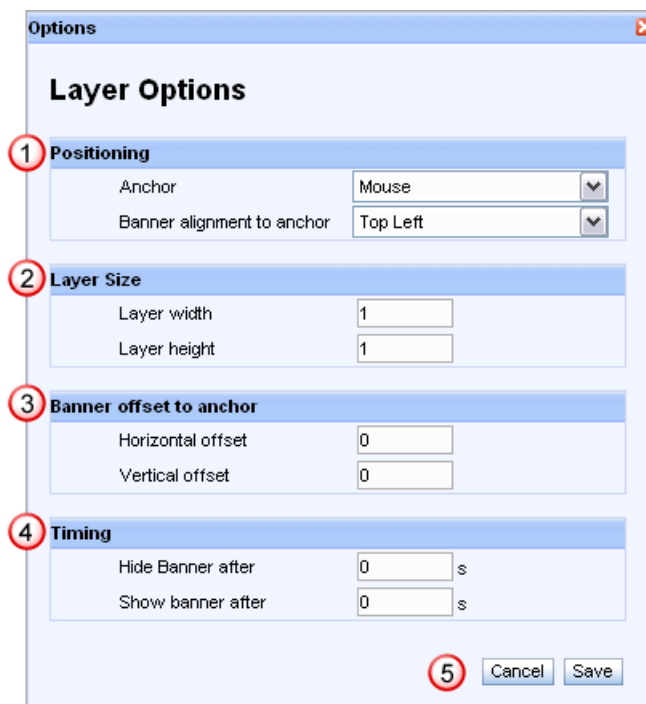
Options

Layer Options

1 Positioning

Anchor Mouse

Banner alignment to anchor Top Left

2 Layer Size

Layer width 1

Layer height 1

3 Banner offset to anchor

Horizontal offset 0

Vertical offset 0

4 Timing

Hide Banner after 0 s

Show banner after 0 s

5 Cancel Save